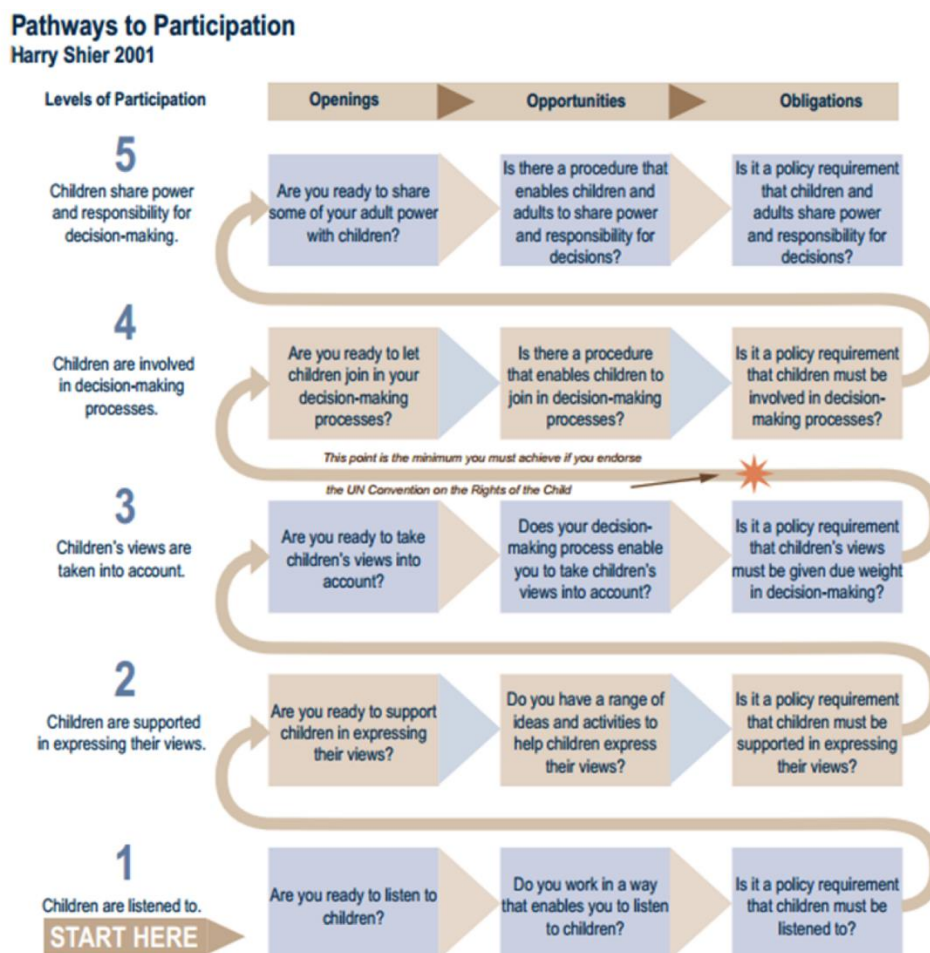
Pathways to Participation
Harry Shier 2001

Levels of Participation

Openings

Opportunities

Obligations

5
Children share power and responsibility for decision-making.

Are you ready to share some of your adult power with children?

Is there a procedure that enables children and adults to share power and responsibility for decisions?

Is it a policy requirement that children and adults share power and responsibility for decisions?

4
Children are involved in decision-making processes.

Are you ready to let children join in your decision-making processes?

Is there a procedure that enables children to join in decision-making processes?

Is it a policy requirement that children must be involved in decision-making processes?

This point is the minimum you must achieve if you endorse the UN Convention on the Rights of the Child

3
Children's views are taken into account.

Are you ready to take children's views into account?

Does your decision-making process enable you to take children's views into account?

Is it a policy requirement that children's views must be given due weight in decision-making?

2
Children are supported in expressing their views.

Are you ready to support children in expressing their views?

Do you have a range of ideas and activities to help children express their views?

Is it a policy requirement that children must be supported in expressing their views?

1
Children are listened to.

START HERE

Are you ready to listen to children?

Do you work in a way that enables you to listen to children?

Is it a policy requirement that children must be listened to?